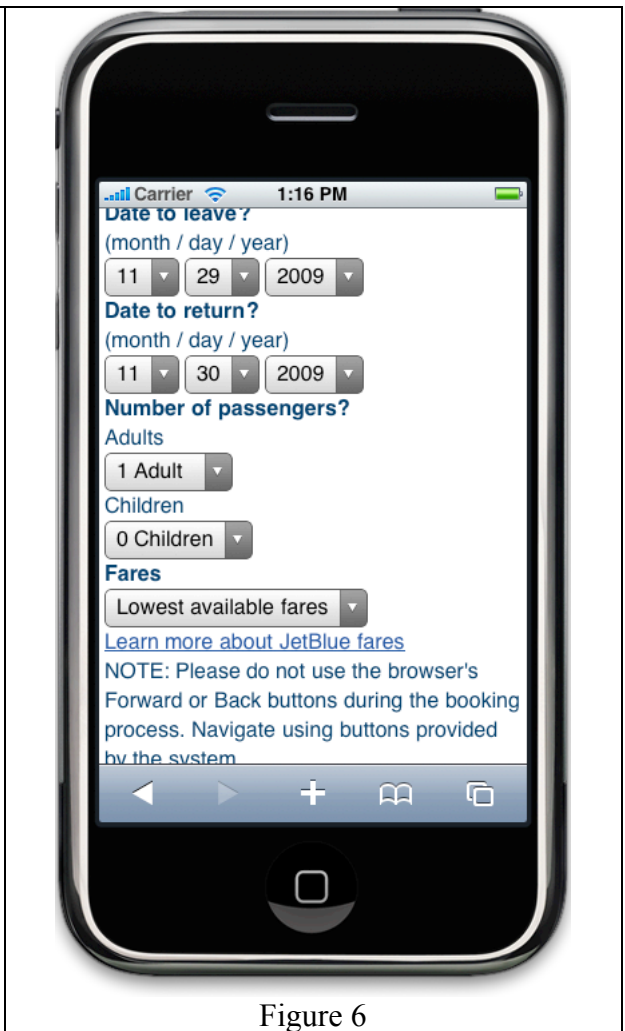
Carrier 1:16 PM
Date to leave?
(month / day / year)
11 29 2009
Date to return?
(month / day / year)
11 30 2009
Number of passengers?
Adults
1 Adult
Children
0 Children
Fares
Lowest available fares
Learn more about JetBlue fares
NOTE: Please do not use the browser's Forward or Back buttons during the booking process. Navigate using buttons provided by the system.

Figure 6